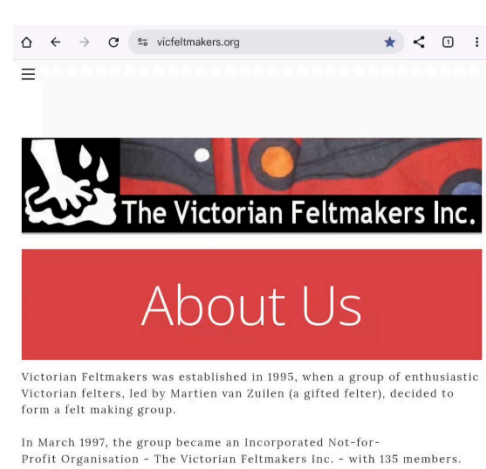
vicfeltmakers.org

1

The Victorian Feltmakers Inc.

About Us

Victorian Feltmakers was established in 1995, when a group of enthusiastic Victorian felters, led by Martien van Zuilen (a gifted felter), decided to form a felt making group.

In March 1997, the group became an Incorporated Not-for-Profit Organisation - The Victorian Feltmakers Inc. - with 135 members.